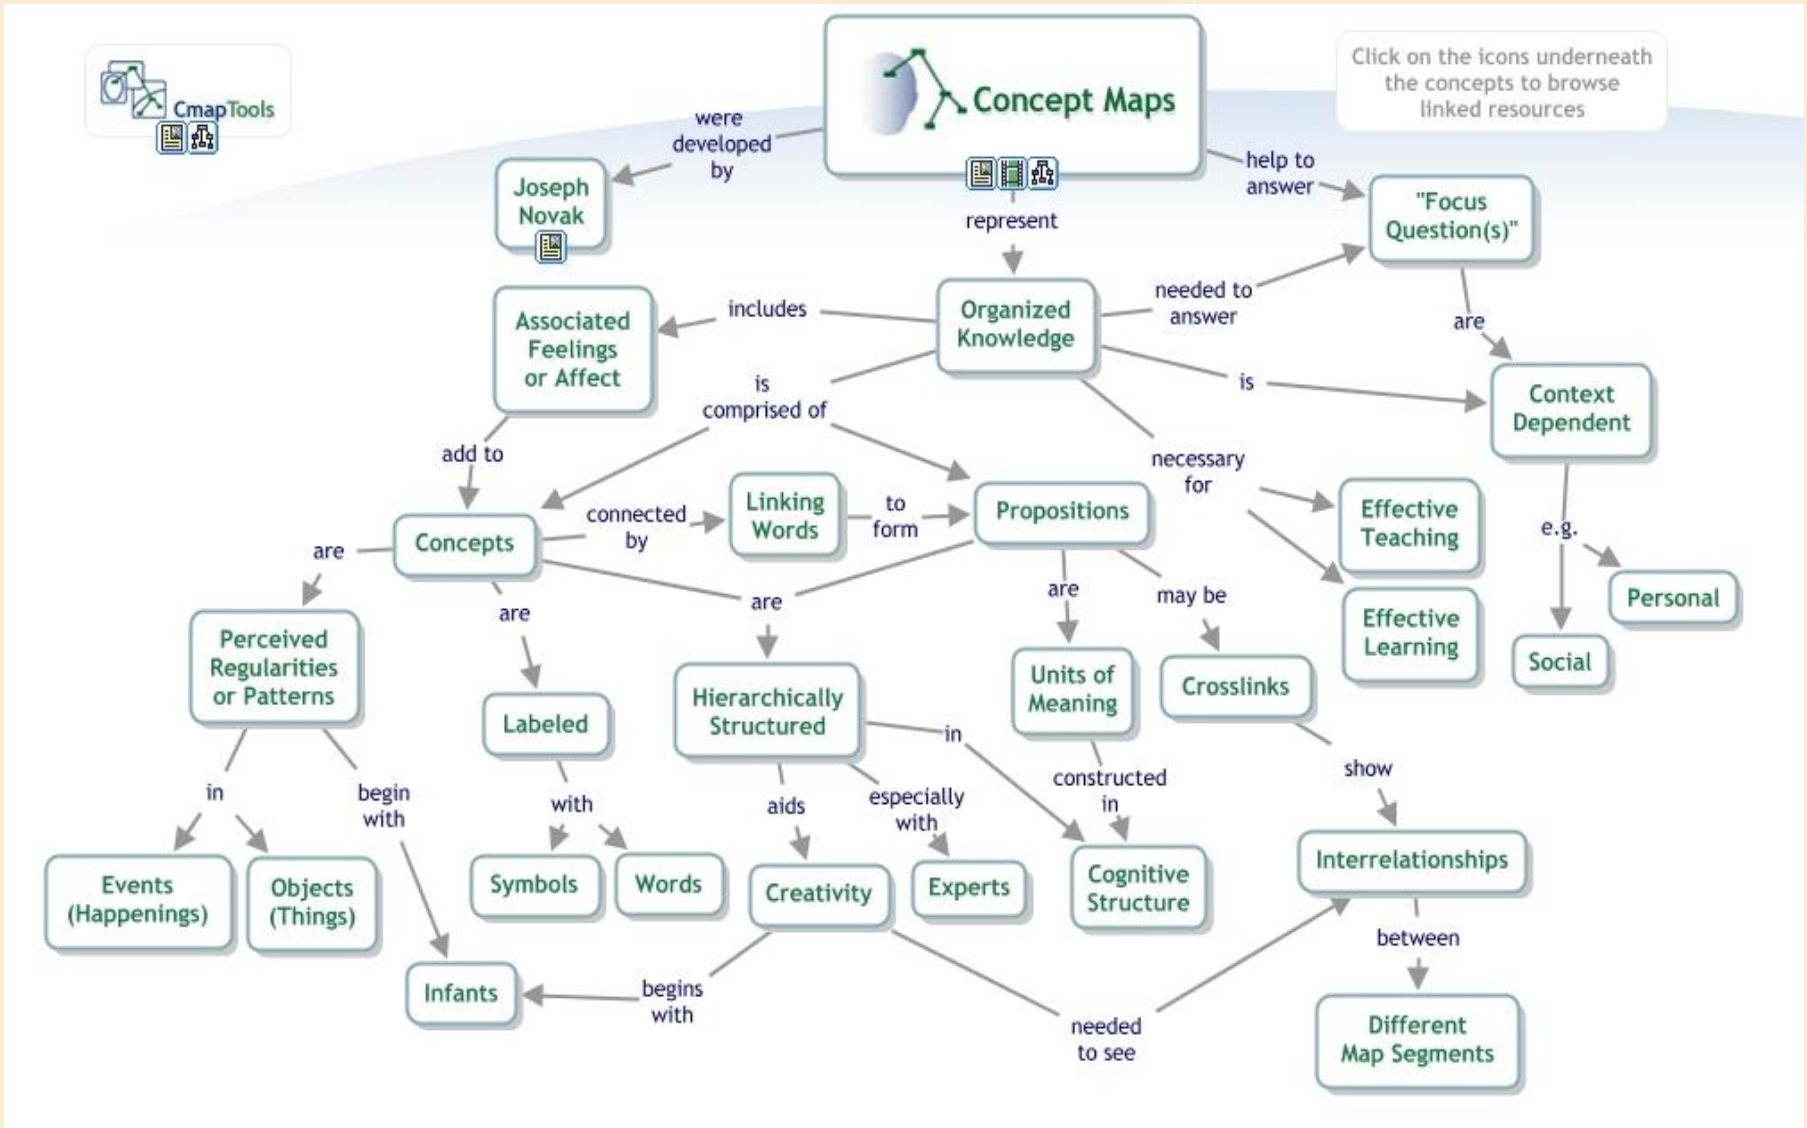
CmapTools

Concept Maps

Click on the icons underneath the concepts to browse linked resources

were developed by

Joseph Novak

help to answer

"Focus Question(s)"

represent

Organized Knowledge

includes

Associated Feelings or Affect

needed to answer

are

is

Context Dependent

is comprised of

add to

necessary for

Effective Teaching

Effective Learning

e.g.

Personal

Social

Concepts

connected by

Linking Words

to form

Propositions

are

Perceived Regularities or Patterns

are

Labeled

are

Hierarchically Structured

are

Units of Meaning

may be

Crosslinks

in

begin with

Events (Happenings)

Objects (Things)

with

Symbols

Words

aids

especially with

in

constructed in

show

Creativity

Experts

Cognitive Structure

Interrelationships

between

Different Map Segments

Infants

begins with

needed to see